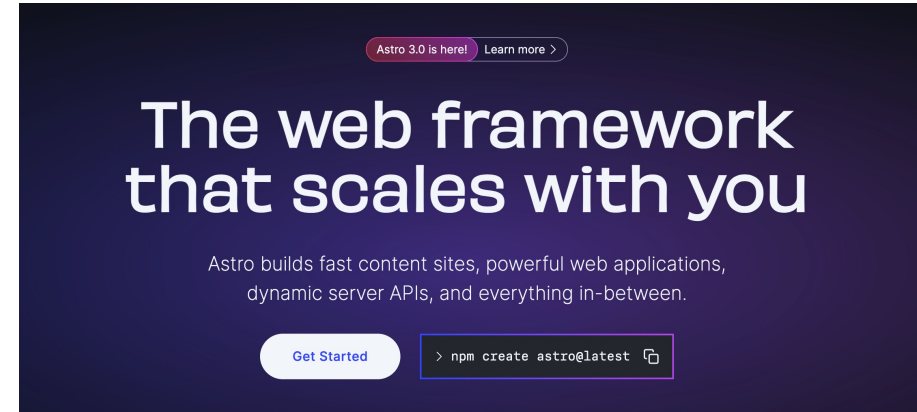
Astro 3.0 is here! Learn more >

The web framework that scales with you

Astro builds fast content sites, powerful web applications, dynamic server APIs, and everything in-between.

Get Started

> npm create astro@latest